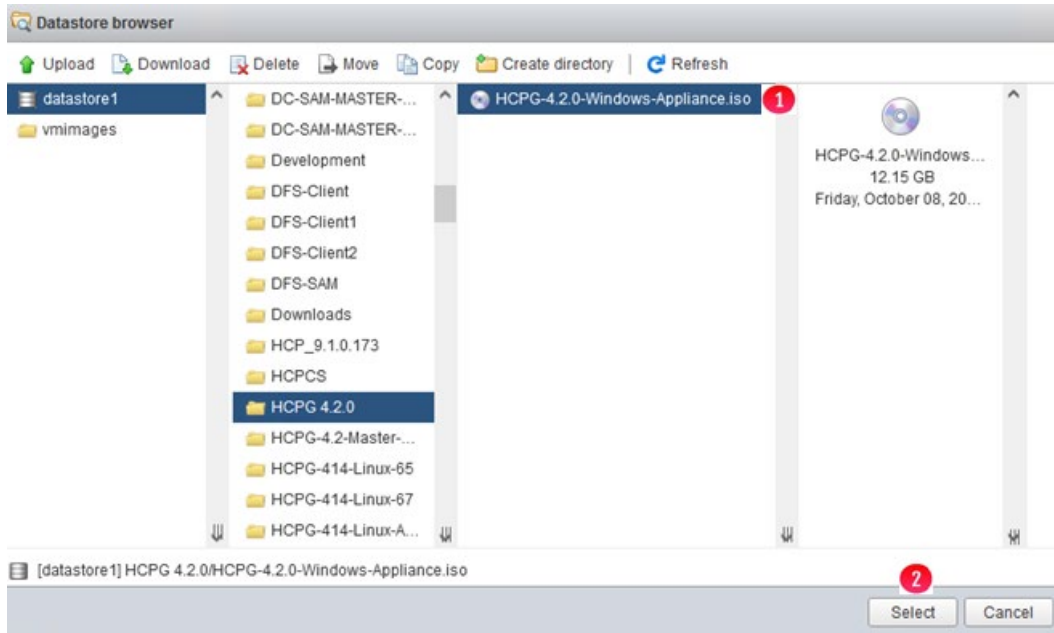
Datastore browser

Upload Download Delete Move Copy Create directory Refresh

datastore1
vmimages

DC-SAM-MASTER-...
DC-SAM-MASTER-...
Development
DFS-Client
DFS-Client1
DFS-Client2
DFS-SAM
Downloads
HCP_9.1.0.173
HCPCS
HCPG 4.2.0
HCPG-4.2-Master-...
HCPG-414-Linux-65
HCPG-414-Linux-67
HCPG-414-Linux-A...

HCPG-4.2.0-Windows-Appliance.iso 1

HCPG-4.2.0-Windows...
12.15 GB
Friday, October 08, 20...

[datastore1] HCPG 4.2.0/HCPG-4.2.0-Windows-Appliance.iso

2
Select Cancel